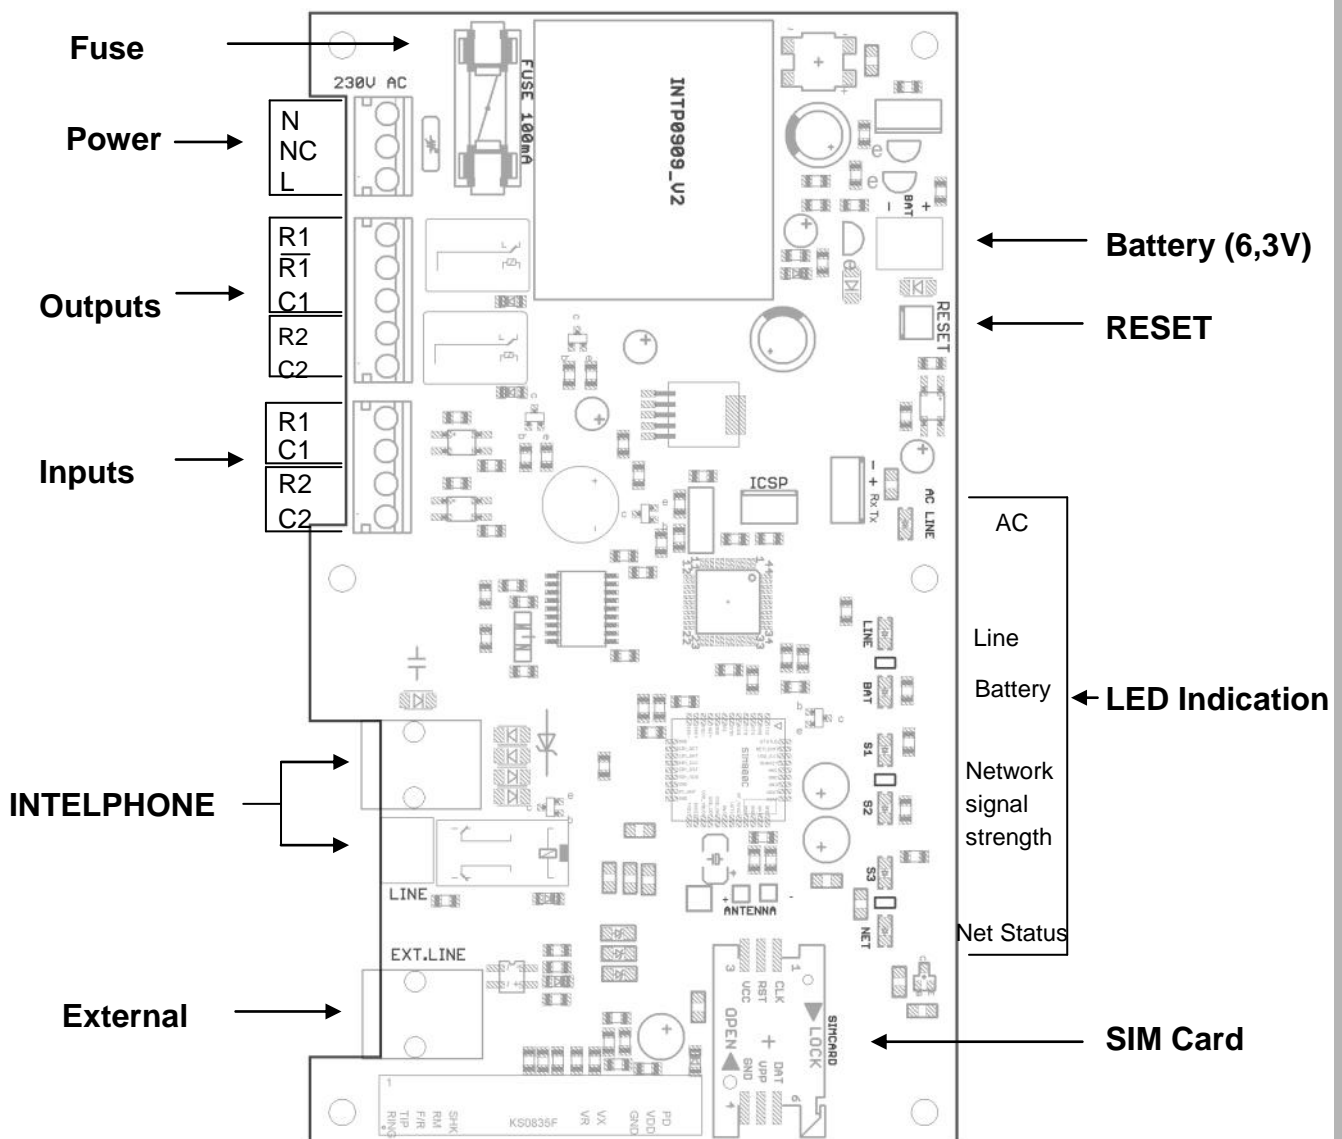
Fuse

230V AC

FUSE 100mA

INTP0909_V2

Power

N
NC
L

R1
$\overline{R1}$
C1

Outputs

R2
C2

R1
C1

Inputs

R2
C2

Battery (6,3V)

BAT

RESET

RESET

ICSP

AC LINE

Rx Tx

AC

LINE

Line

BAT

Battery

LED Indication

S1

S2

Network signal strength

S3

NET

Net Status

INTELPHONE

LINE

ANTENNA

EXT.LINE

External

SIMCARD

LOCK

OPEN

CLK RST VCC

DAT VPP GND

SIM Card

KS0835F

SHK RM F/R TIP RING

VX VR

PD VDD GND